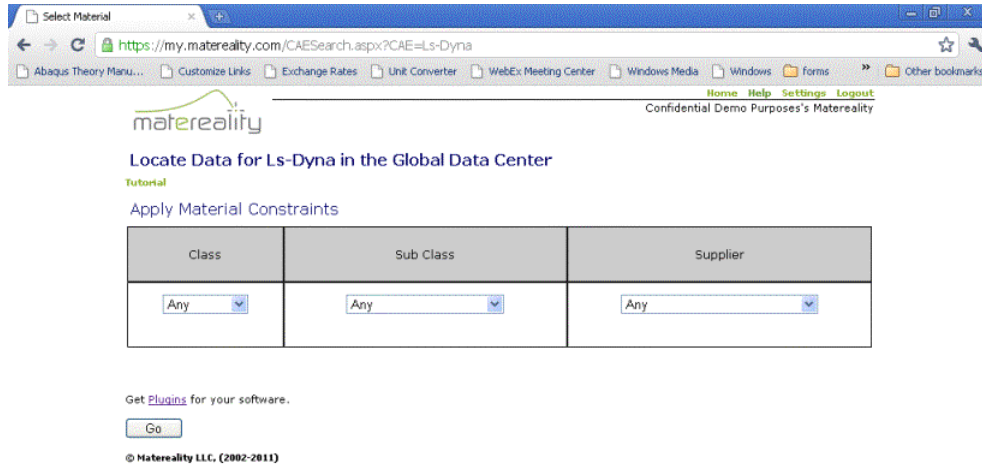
Select Material

https://my.matereality.com/CAESearch.aspx?CAE=Ls-Dyna

Abaqus Theory Manu... Customize Links Exchange Rates Unit Converter WebEx Meeting Center Windows Media Windows forms » Other bookmarks

matereality

Home Help Settings Logout
Confidential Demo Purposes's Matereality

Locate Data for Ls-Dyna in the Global Data Center

Tutorial

Apply Material Constraints

| Class | Sub Class | Supplier |
|---|---|---|
| Any | Any | Any |

Get Plugins for your software.

Go

© Matereality LLC, (2002-2011)